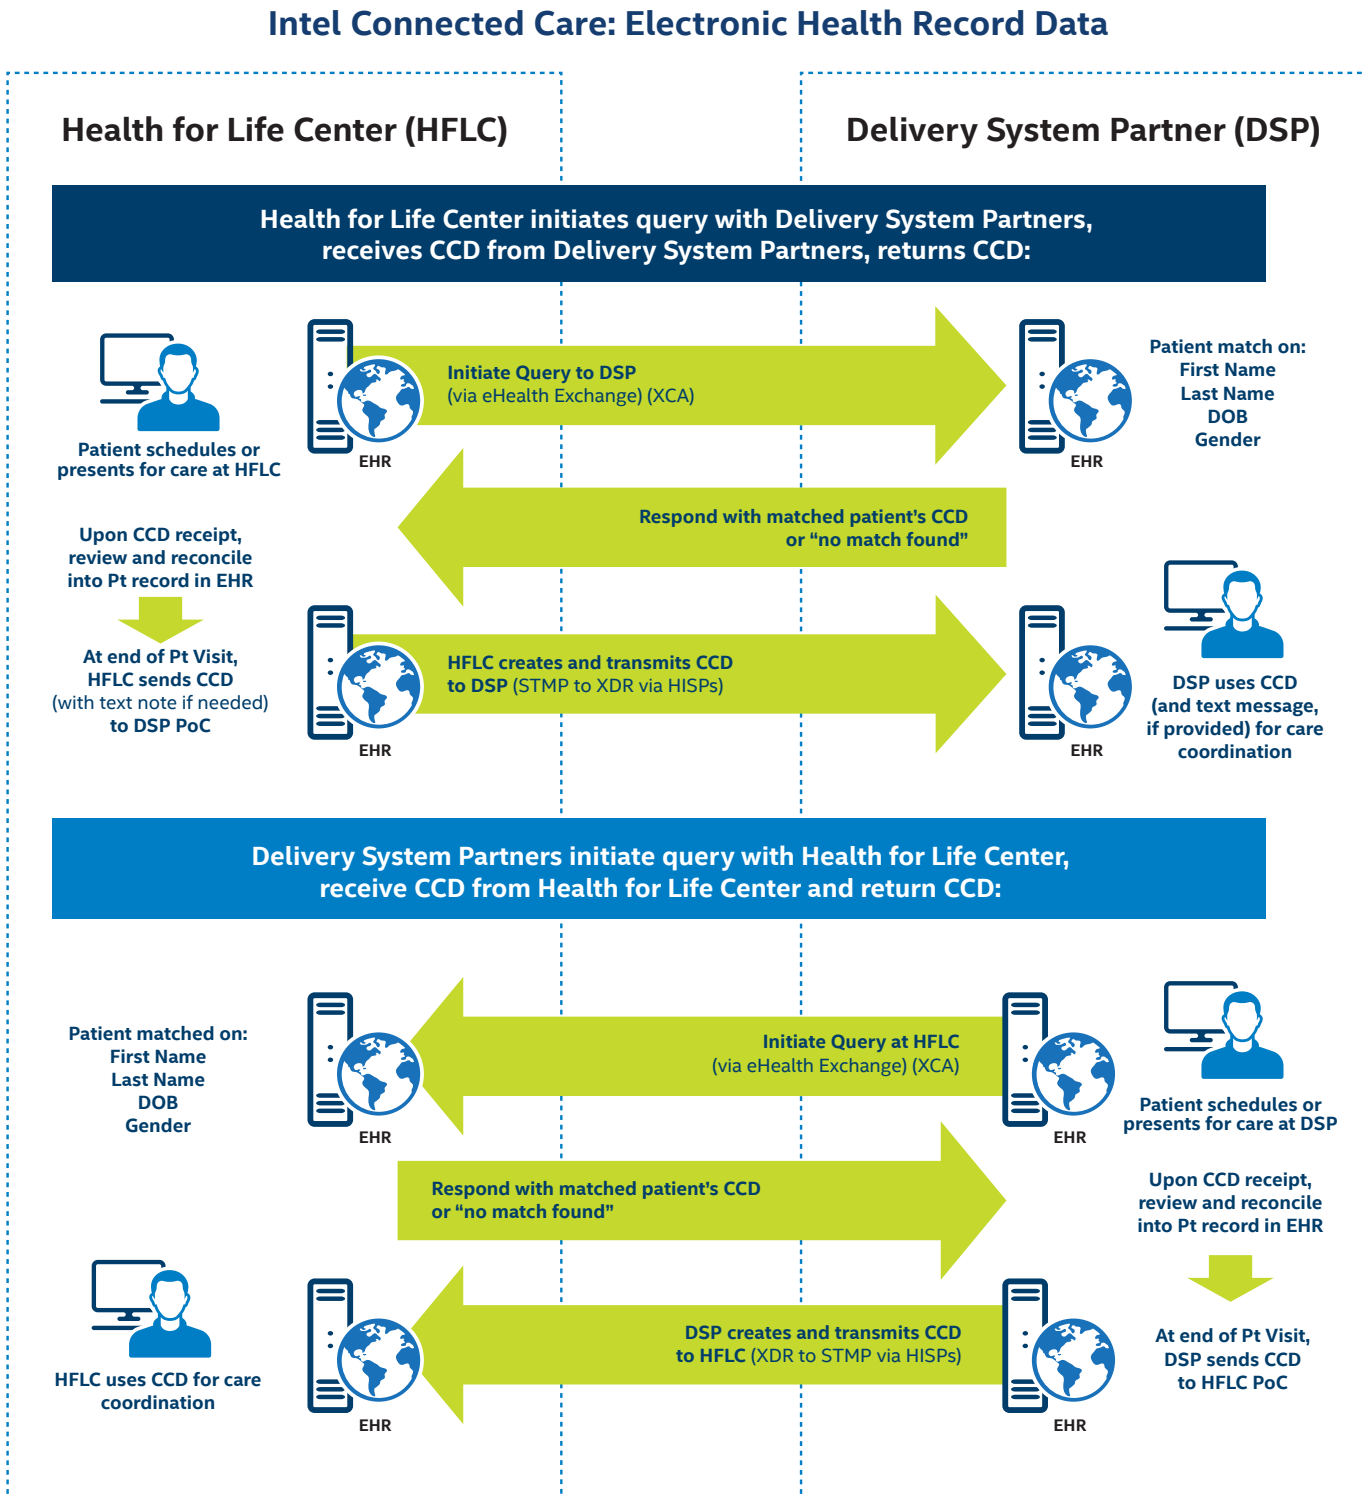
Intel Connected Care: Electronic Health Record Data

Health for Life Center (HFLC)

Delivery System Partner (DSP)

Health for Life Center initiates query with Delivery System Partners, receives CCD from Delivery System Partners, returns CCD:

Patient schedules or presents for care at HFLC

EHR

Initiate Query to DSP (via eHealth Exchange) (XCA)

EHR

Patient match on: First Name Last Name DOB Gender

Respond with matched patient's CCD or "no match found"

Upon CCD receipt, review and reconcile into Pt record in EHR

At end of Pt Visit, HFLC sends CCD (with text note if needed) to DSP PoC

EHR

HFLC creates and transmits CCD to DSP (STMP to XDR via HISPs)

EHR

DSP uses CCD (and text message, if provided) for care coordination

Delivery System Partners initiate query with Health for Life Center, receive CCD from Health for Life Center and return CCD:

Patient matched on: First Name Last Name DOB Gender

EHR

Initiate Query at HFLC (via eHealth Exchange) (XCA)

EHR

Patient schedules or presents for care at DSP

Respond with matched patient's CCD or "no match found"

Upon CCD receipt, review and reconcile into Pt record in EHR

HFLC uses CCD for care coordination

EHR

DSP creates and transmits CCD to HFLC (XDR to STMP via HISPs)

EHR

At end of Pt Visit, DSP sends CCD to HFLC PoC